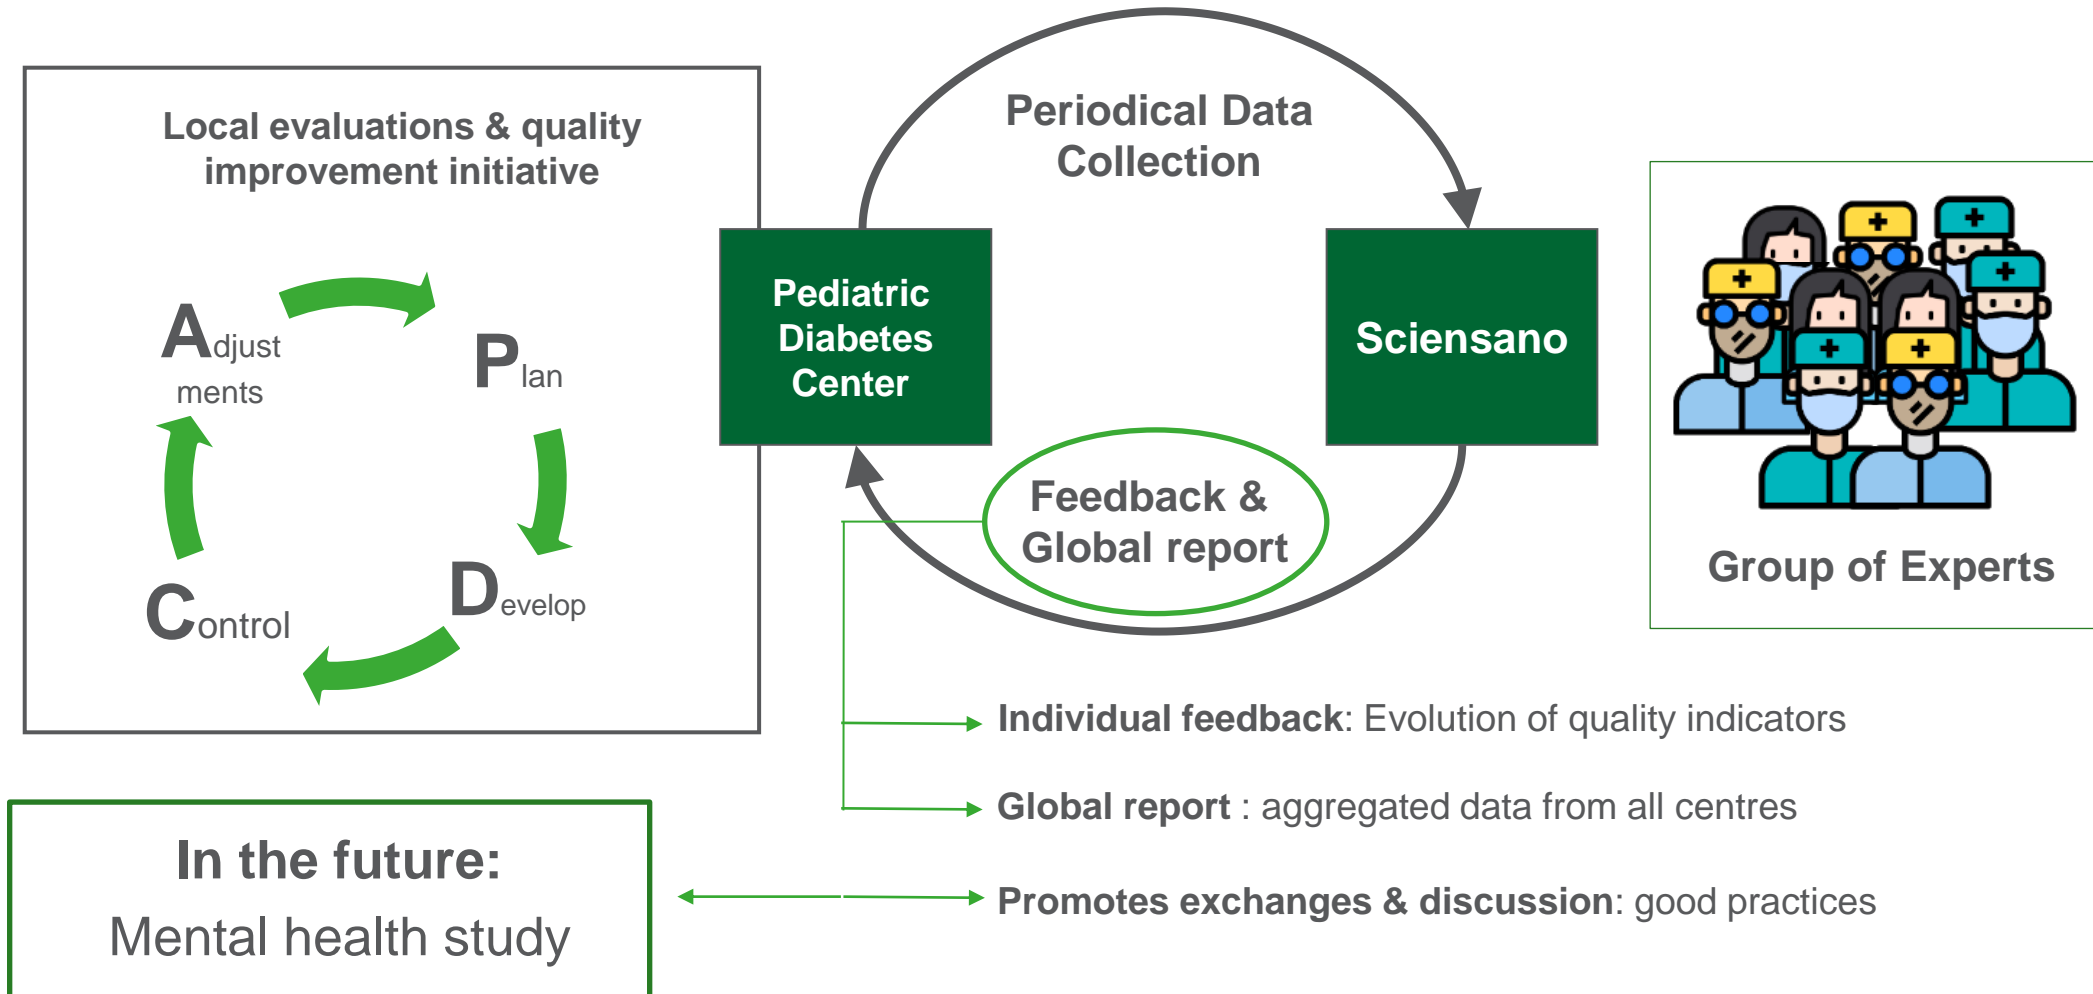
Local evaluations & quality improvement initiative

Adjustments

Plan

Develop

Control

Periodical Data Collection

Pediatric Diabetes Center

Sciensano

Feedback & Global report

Group of Experts

Individual feedback: Evolution of quality indicators

Global report : aggregated data from all centres

Promotes exchanges & discussion: good practices

In the future:
Mental health study